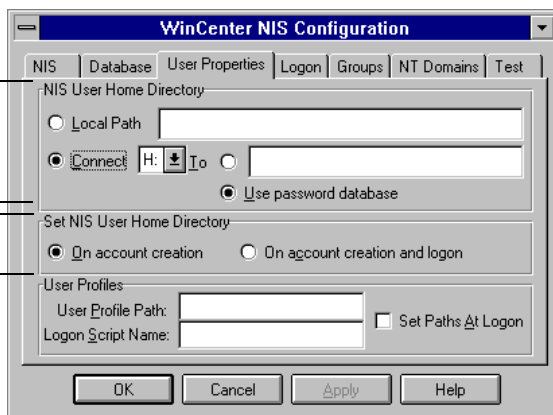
WinCenter NIS Configuration

NIS | Database | User Properties | Logon | Groups | NT Domains | Test

NIS User Home Directory

Local Path

Connect H: To

Use password database

Set NIS User Home Directory

On account creation

On account creation and logon

User Profiles

User Profile Path:

Logon Script Name:

Set Paths At Logon

OK | Cancel | Apply | Help